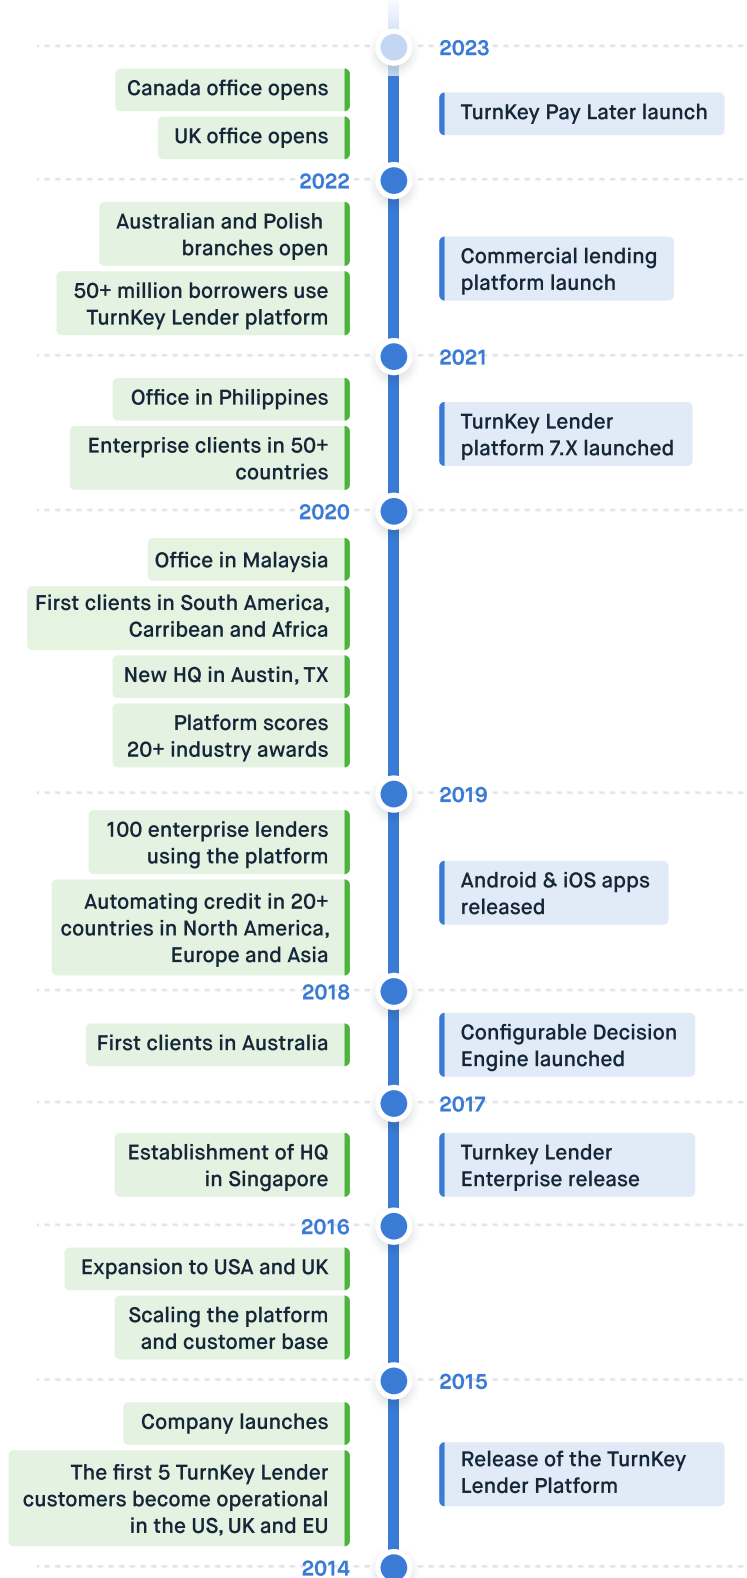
2023

Canada office opens

UK office opens

TurnKey Pay Later launch

2022

Australian and Polish branches open

50+ million borrowers use TurnKey Lender platform

Commercial lending platform launch

2021

Office in Philippines

Enterprise clients in 50+ countries

TurnKey Lender platform 7.X launched

2020

Office in Malaysia

First clients in South America, Carribean and Africa

New HQ in Austin, TX

Platform scores 20+ industry awards

2019

100 enterprise lenders using the platform

Automating credit in 20+ countries in North America, Europe and Asia

Android & iOS apps released

2018

First clients in Australia

Configurable Decision Engine launched

2017

Establishment of HQ in Singapore

Turnkey Lender Enterprise release

2016

Expansion to USA and UK

Scaling the platform and customer base

2015

Company launches

The first 5 TurnKey Lender customers become operational in the US, UK and EU

Release of the TurnKey Lender Platform

2014